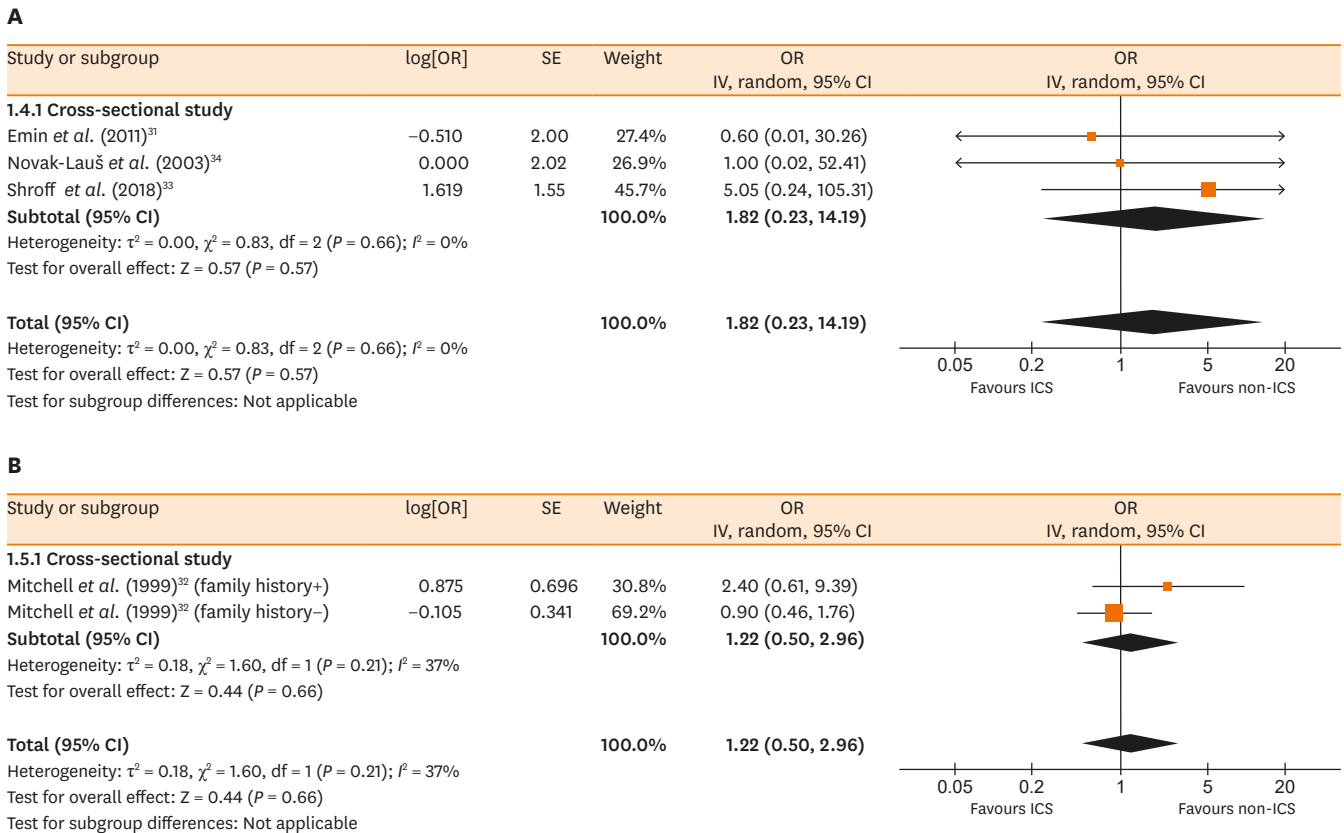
A

| Study or subgroup | log[OR] | SE | Weight | OR IV, random, 95% CI | OR IV, random, 95% CI |
|---|---|---|---|---|---|
| **1.4.1 Cross-sectional study** | | | | | |
| Emin *et al*. (2011)$^{31}$ | −0.510 | 2.00 | 27.4% | 0.60 (0.01, 30.26) | |
| Novak-Lauš *et al*. (2003)$^{34}$ | 0.000 | 2.02 | 26.9% | 1.00 (0.02, 52.41) | |
| Shroff *et al*. (2018)$^{33}$ | 1.619 | 1.55 | 45.7% | 5.05 (0.24, 105.31) | |
| **Subtotal (95% CI)** | | | **100.0%** | **1.82 (0.23, 14.19)** | |

Heterogeneity: $\tau^2$ = 0.00, $\chi^2$ = 0.83, df = 2 (*P* = 0.66); $I^2$ = 0%
Test for overall effect: Z = 0.57 (*P* = 0.57)

**Total (95% CI)** **100.0%** **1.82 (0.23, 14.19)**
Heterogeneity: $\tau^2$ = 0.00, $\chi^2$ = 0.83, df = 2 (*P* = 0.66); $I^2$ = 0%
Test for overall effect: Z = 0.57 (*P* = 0.57)
Test for subgroup differences: Not applicable

0.05 0.2 1 5 20
Favours ICS Favours non-ICS

B

| Study or subgroup | log[OR] | SE | Weight | OR IV, random, 95% CI | OR IV, random, 95% CI |
|---|---|---|---|---|---|
| **1.5.1 Cross-sectional study** | | | | | |
| Mitchell *et al*. (1999)$^{32}$ (family history+) | 0.875 | 0.696 | 30.8% | 2.40 (0.61, 9.39) | |
| Mitchell *et al*. (1999)$^{32}$ (family history−) | −0.105 | 0.341 | 69.2% | 0.90 (0.46, 1.76) | |
| **Subtotal (95% CI)** | | | **100.0%** | **1.22 (0.50, 2.96)** | |

Heterogeneity: $\tau^2$ = 0.18, $\chi^2$ = 1.60, df = 1 (*P* = 0.21); $I^2$ = 37%
Test for overall effect: Z = 0.44 (*P* = 0.66)

**Total (95% CI)** **100.0%** **1.22 (0.50, 2.96)**
Heterogeneity: $\tau^2$ = 0.18, $\chi^2$ = 1.60, df = 1 (*P* = 0.21); $I^2$ = 37%
Test for overall effect: Z = 0.44 (*P* = 0.66)
Test for subgroup differences: Not applicable

0.05 0.2 1 5 20
Favours ICS Favours non-ICS